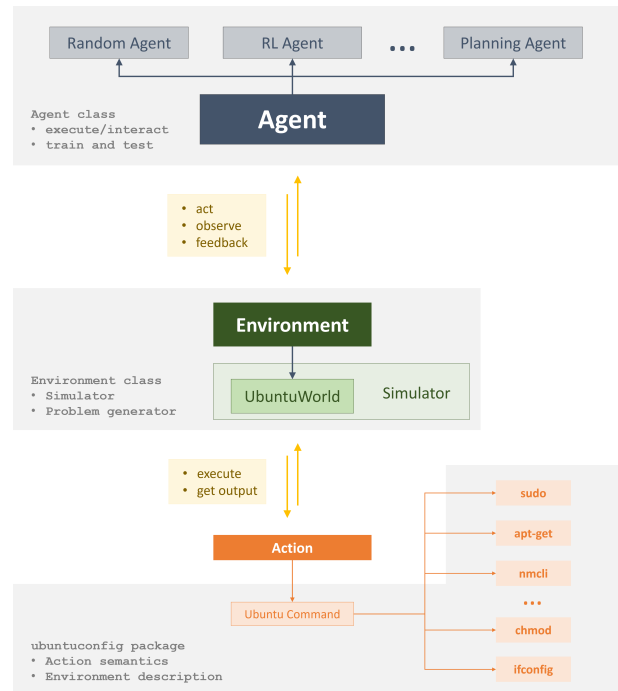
Random Agent

RL Agent

...

Planning Agent

Agent class
• execute/interact
• train and test

Agent

• act
• observe
• feedback

Environment

Environment class
• Simulator
• Problem generator

UbuntuWorld

Simulator

• execute
• get output

Action

Ubuntu Command

sudo

apt-get

nmcli

...

chmod

ifconfig

ubuntuconfig package
• Action semantics
• Environment description